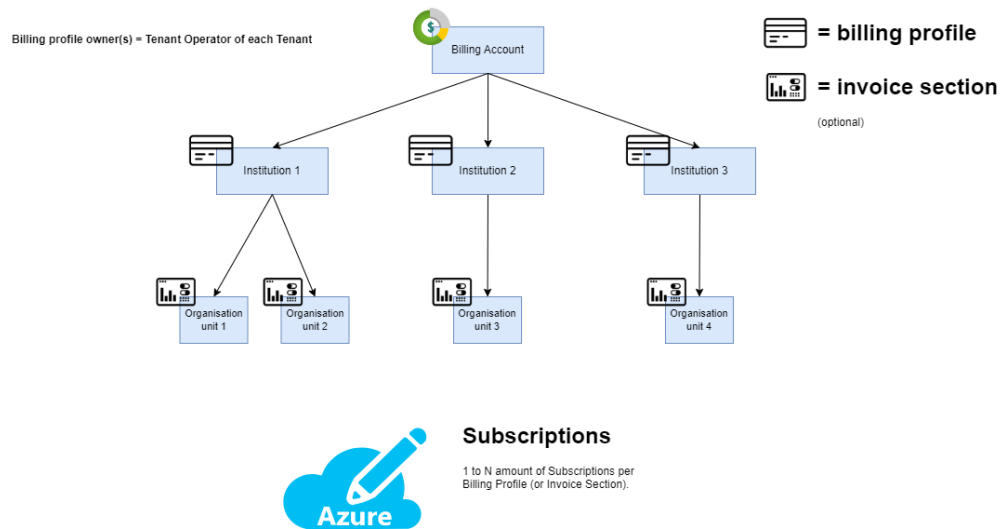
Billing profile owner(s) = Tenant Operator of each Tenant

Billing Account

= billing profile

= invoice section

(optional)

Institution 1

Institution 2

Institution 3

Organisation unit 1

Organisation unit 2

Organisation unit 3

Organisation unit 4

Subscriptions

1 to N amount of Subscriptions per Billing Profile (or Invoice Section).

Azure